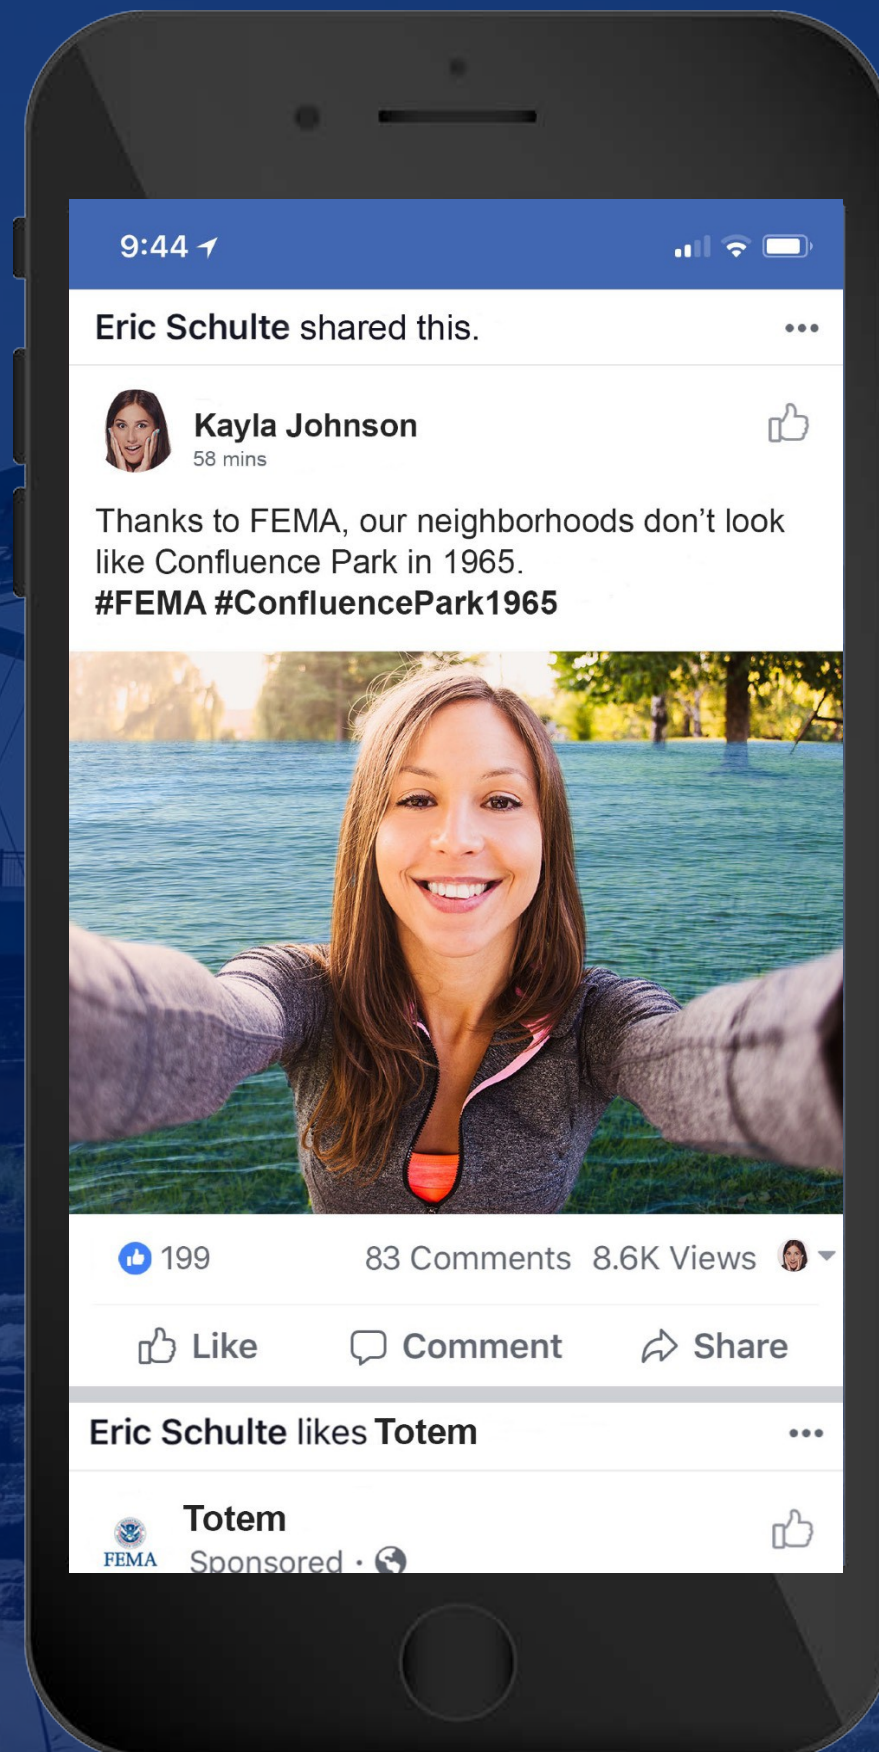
9:44

Eric Schulte shared this.

•••

Kayla Johnson
58 mins

Thanks to FEMA, our neighborhoods don't look like Confluence Park in 1965.
#FEMA #ConfluencePark1965

199

83 Comments 8.6K Views

Like

Comment

Share

Eric Schulte likes Totem

•••

FEMA

Totem
Sponsored ·